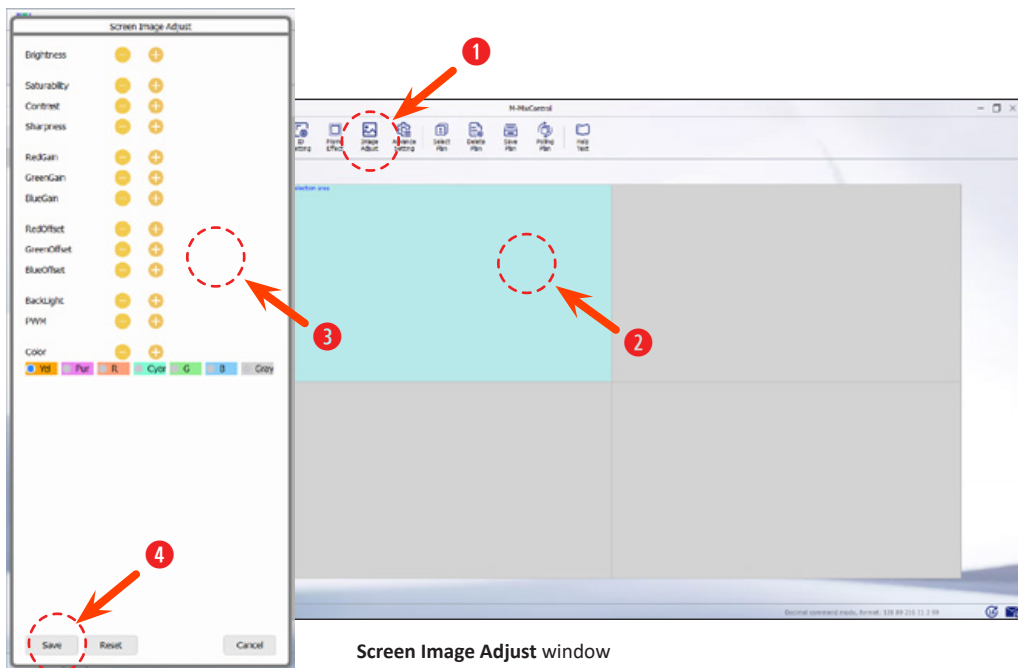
Screen Image Adjust

Brightness

Saturability

Contrast

Sharpness

RedGain

GreenGain

BlueGain

RedOffset

GreenOffset

BlueOffset

BackLight

PWM

Color

Yel Pur R Cyan G B Grey

Save Reset Cancel

1

M-MixControl

ID Setting Frame Effect Image Adjust Advance Setting Select Plan Delete Plan Save Plan Polling Plan Help Text

Selection area

2

3

4

Decimal command mode, format: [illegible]

**Screen Image Adjust** window